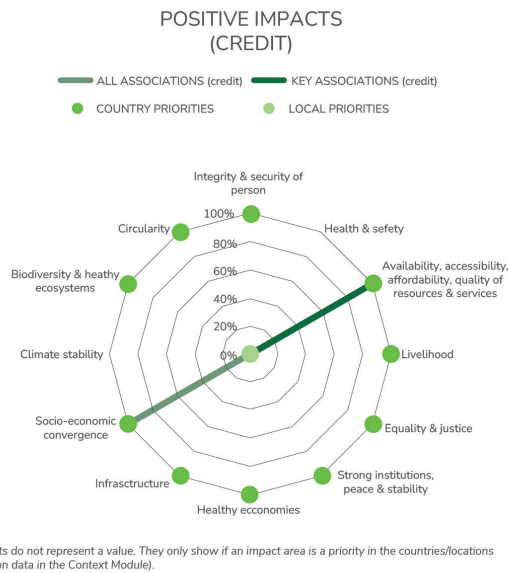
POSITIVE IMPACTS
(CREDIT)

ALL ASSOCIATIONS (credit)
KEY ASSOCIATIONS (credit)
COUNTRY PRIORITIES
LOCAL PRIORITIES

Integrity & security of person
Health & sefety
Availability, accessibility, affordability, quality of resources & services
Livelihood
Equality & justice
Strong institutions, peace & stability
Healthy ecconomies
Infrastructure
Socio-economic convergence
Climate stability
Biodiversity & heathy ecosystems
Circularity

100%
80%
60%
40%
20%
0%

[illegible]ts do not represent a value. They only show if an impact area is a priority in the countries/locations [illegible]on data in the Context Module).